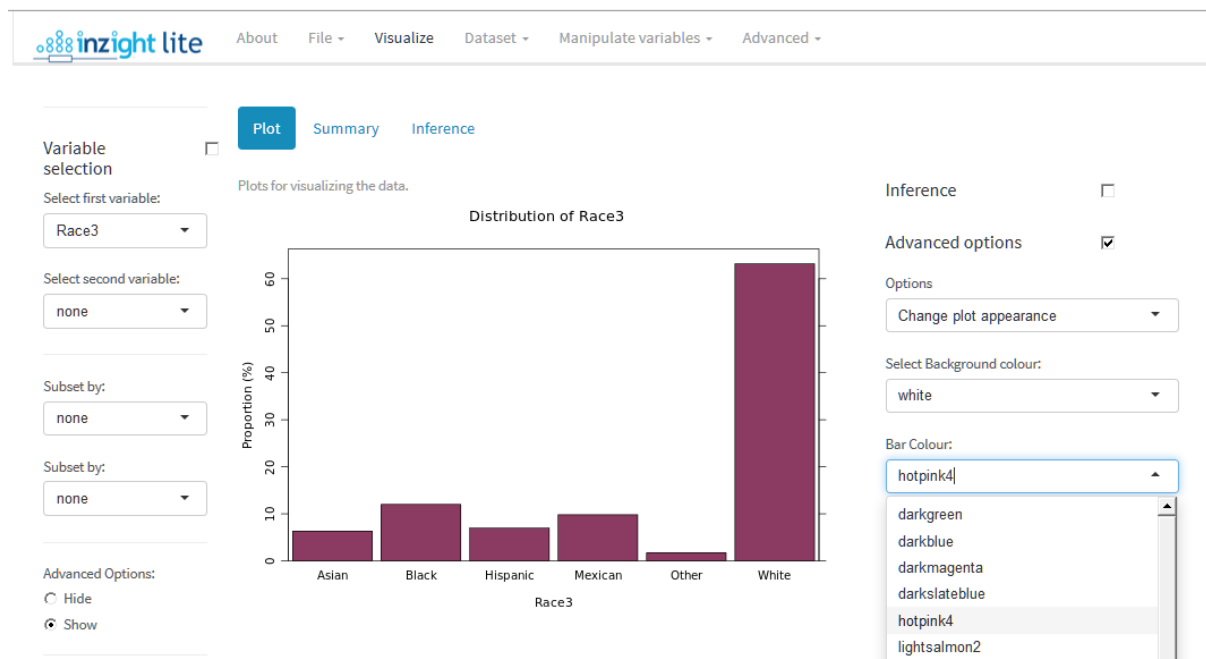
inzight lite

About File ▾ Visualize Dataset ▾ Manipulate variables ▾ Advanced ▾

Variable selection

Select first variable:

Race3

Select second variable:

none

Subset by:

none

Subset by:

none

Advanced Options:

Hide

Show

Plot Summary Inference

Plots for visualizing the data.

Distribution of Race3

Proportion (%)

0 10 20 30 40 50 60

Asian Black Hispanic Mexican Other White

Race3

Inference

Advanced options

Options

Change plot appearance

Select Background colour:

white

Bar Colour:

hotpink4

darkgreen
darkblue
darkmagenta
darkslateblue
hotpink4
lightsalmon2